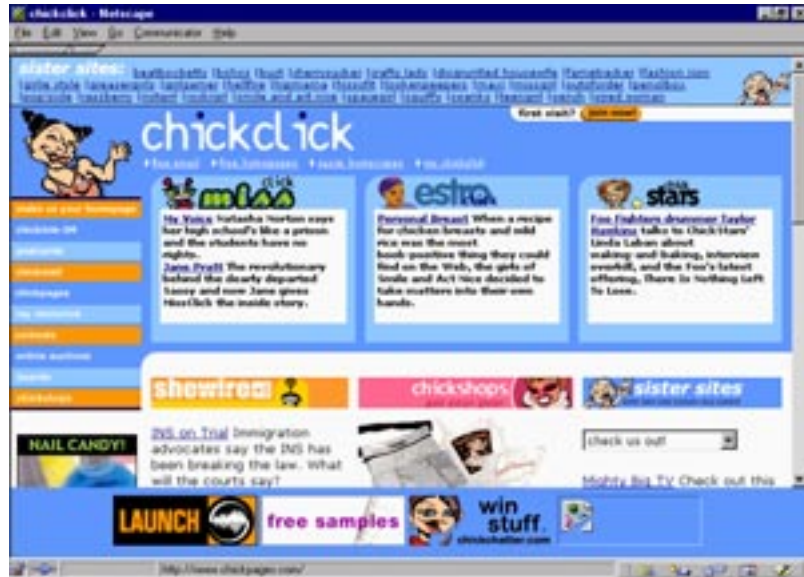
chickclick - Netscape

File Edit View Go Communicator Help

sister sites: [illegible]

chickclick

first visit? join now!

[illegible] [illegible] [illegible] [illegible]

make us your homepage
chickclick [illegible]
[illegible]
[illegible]
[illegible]
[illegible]
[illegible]
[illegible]
online auctions
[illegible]
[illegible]

miss click

My Voice: Natasha Norton says her high school's like a prison and the students have no rights.
Jane Pratt: The revolutionary behind the dearly departed Sassy and now Jane gives MissClick the inside story.

estro

Personal Breast: When a recipe for chicken breasts and wild rice was the most book-position thing they could find on the Web, the girls of Snake and Act Nice decided to take matters into their own hands.

click stars

Foo Fighters drummer Taylor Hawkins talks to ClickStars' Linda Laban about waking and baking, interview overkill, and the Foo's latest offering, There Is Nothing Left To Lose.

shewire

chickshops

sister sites

NAIL CANDY!

INS on Trial: Immigration advocates say the INS has been breaking the law. What will the courts say?

check us out!

Mighty Big TV Check out this

LAUNCH

free samples

win stuff. chickclicker.com

http://www.chickpages.com/